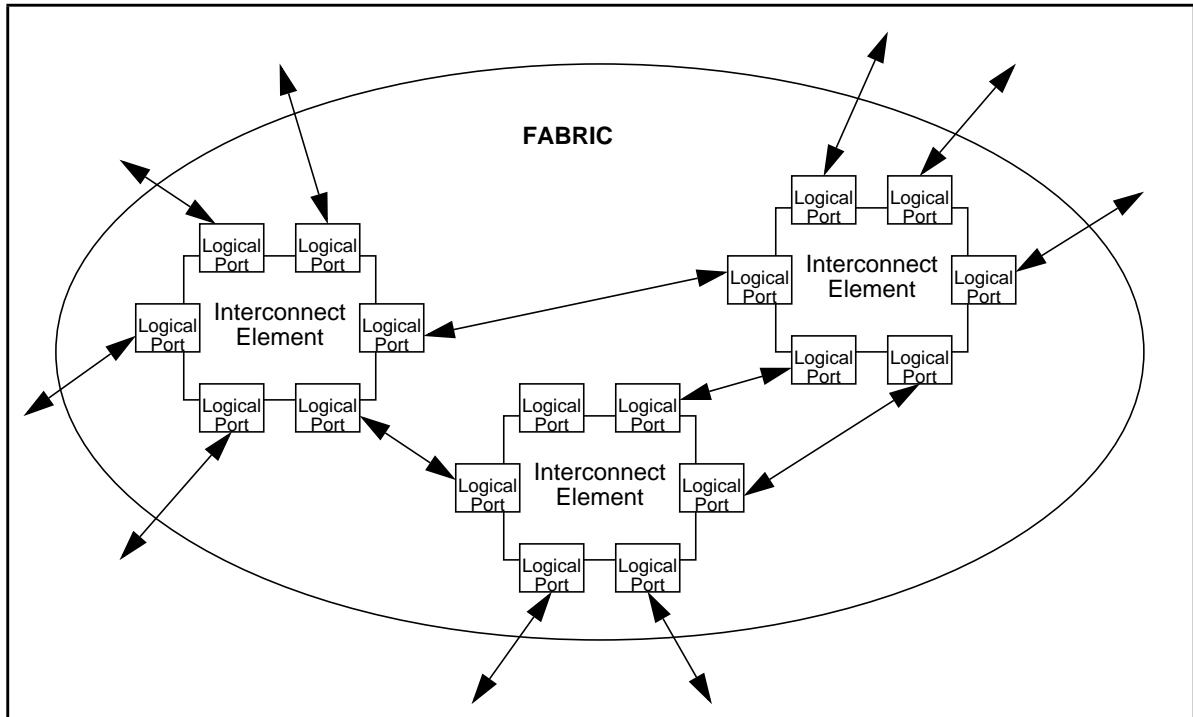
FABRIC

Logical Port
Logical Port
Logical Port
Interconnect Element
Logical Port
Logical Port
Logical Port

Logical Port
Logical Port
Logical Port
Interconnect Element
Logical Port
Logical Port
Logical Port

Logical Port
Logical Port
Logical Port
Interconnect Element
Logical Port
Logical Port
Logical Port